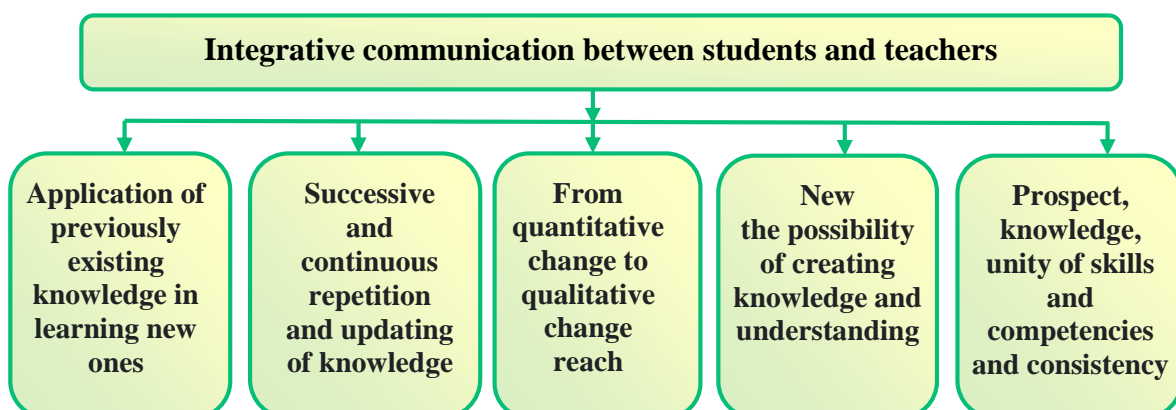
Integrative communication between students and teachers

Application of previously existing knowledge in learning new ones

Successive and continuous repetition and updating of knowledge

From quantitative change to qualitative change reach

New the possibility of creating knowledge and understanding

Prospect, knowledge, unity of skills and competencies and consistency